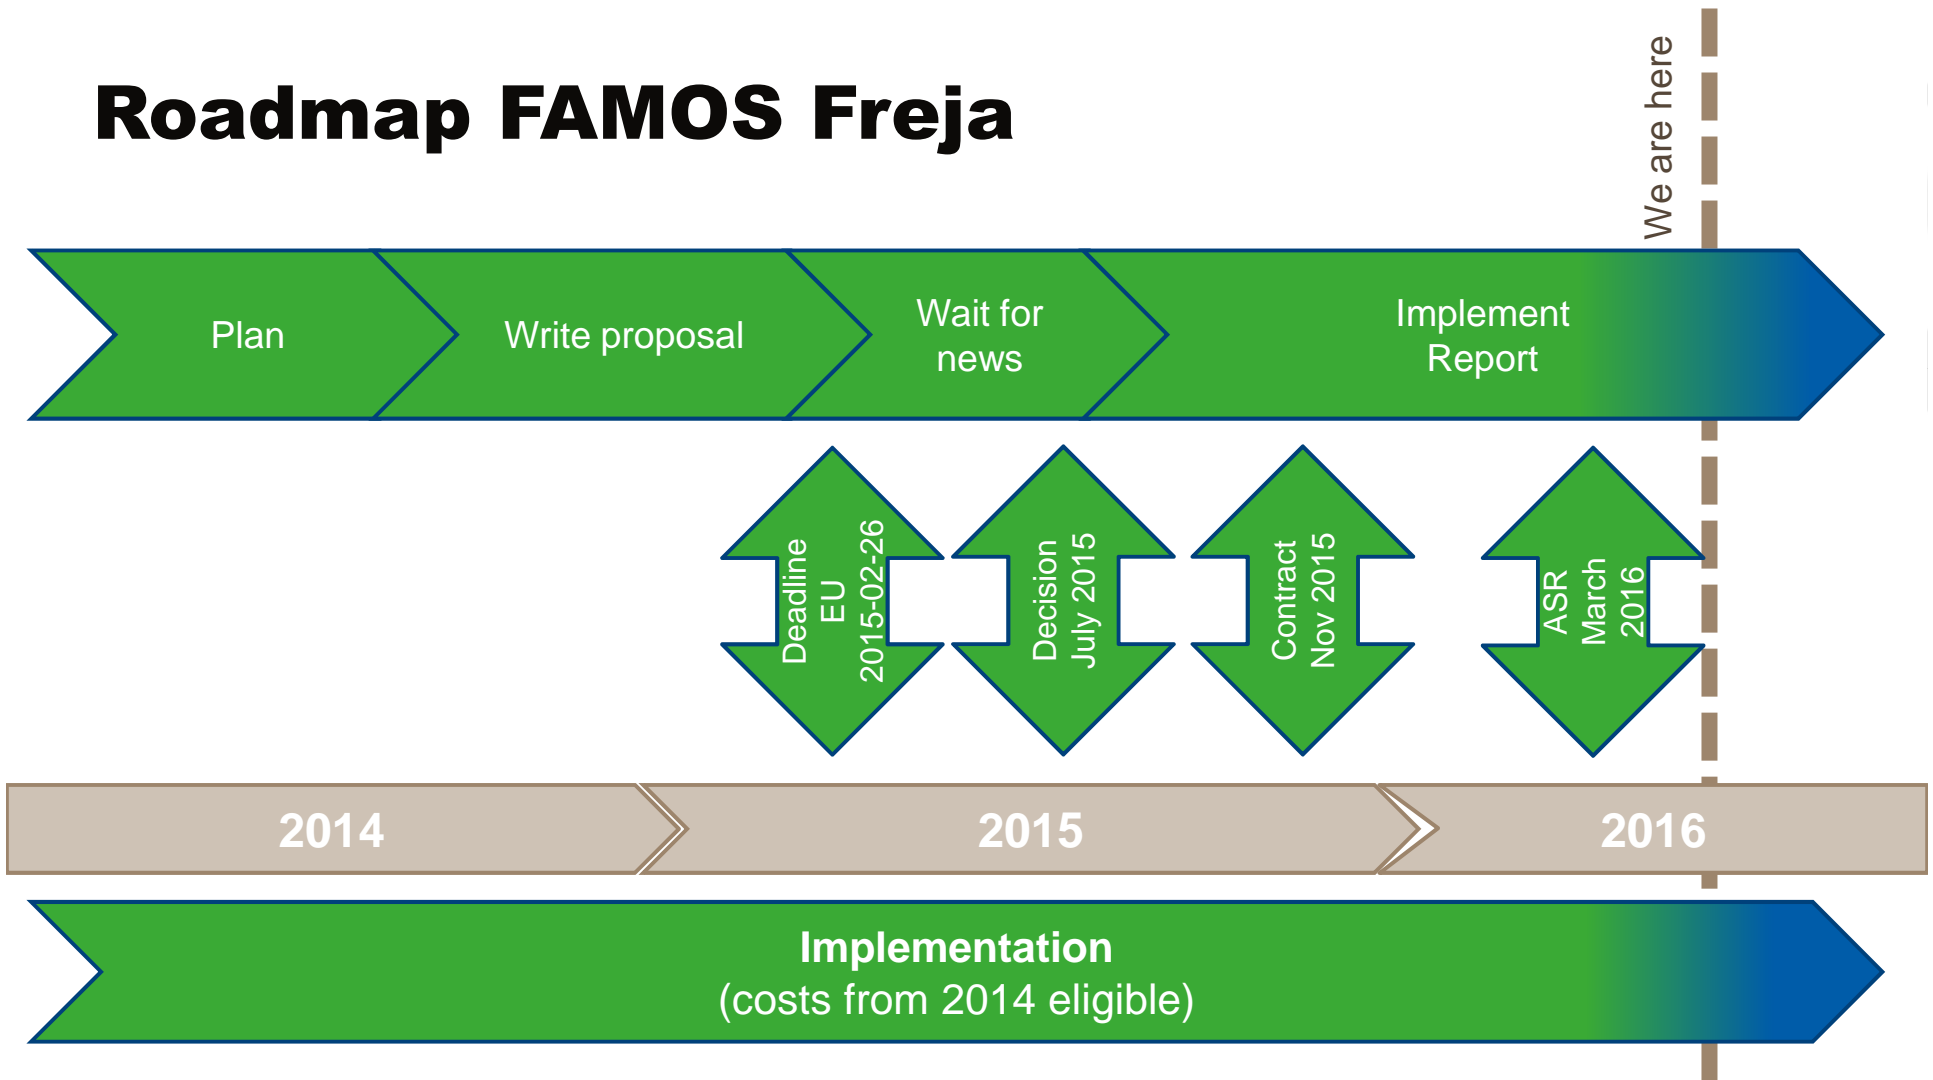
Roadmap FAMOS Freja

We are here

Plan

Write proposal

Wait for news

Implement Report

Deadline EU 2015-02-26

Decision July 2015

Contract Nov 2015

ASR March 2016

2014

2015

2016

Implementation
(costs from 2014 eligible)